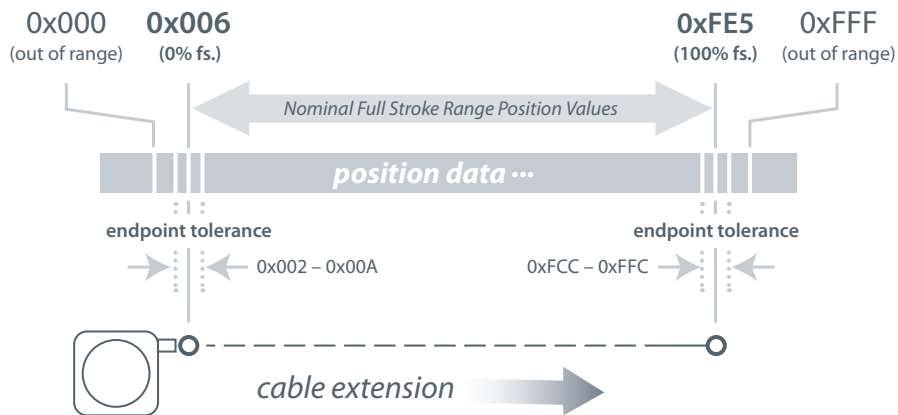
0x000
(out of range)

**0x006**
**(0% fs.)**

**0xFE5**
**(100% fs.)**

0xFFF
(out of range)

*Nominal Full Stroke Range Position Values*

***position data •••***

**endpoint tolerance**

0x002 – 0x00A

**endpoint tolerance**

0xFCC – 0xFFC

*cable extension*